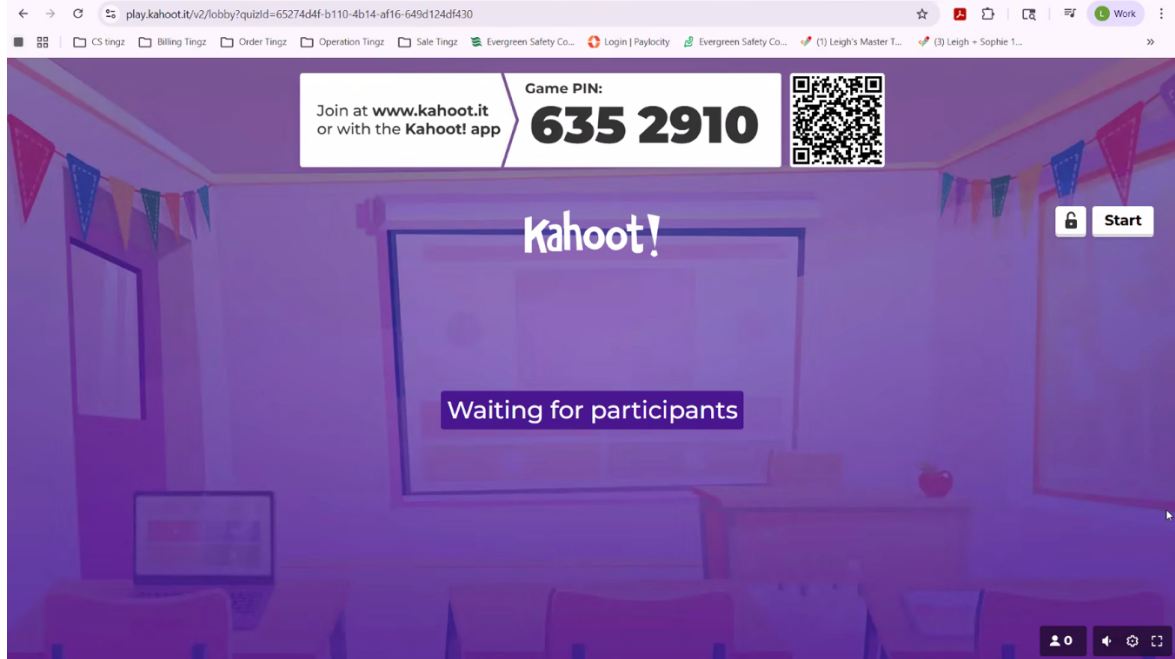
play.kahoot.it/v2/lobby?quizId=65274d4f-b110-4b14-af16-649d124df430

Work

CS tingz Billing Tingz Order Tingz Operation Tingz Sale Tingz Evergreen Safety Co... Login | Paylocity Evergreen Safety Co... (1) Leigh's Master T... (3) Leigh + Sophie 1...

Join at www.kahoot.it or with the Kahoot! app

Game PIN:
635 2910

Kahoot!

Start

Waiting for participants

0